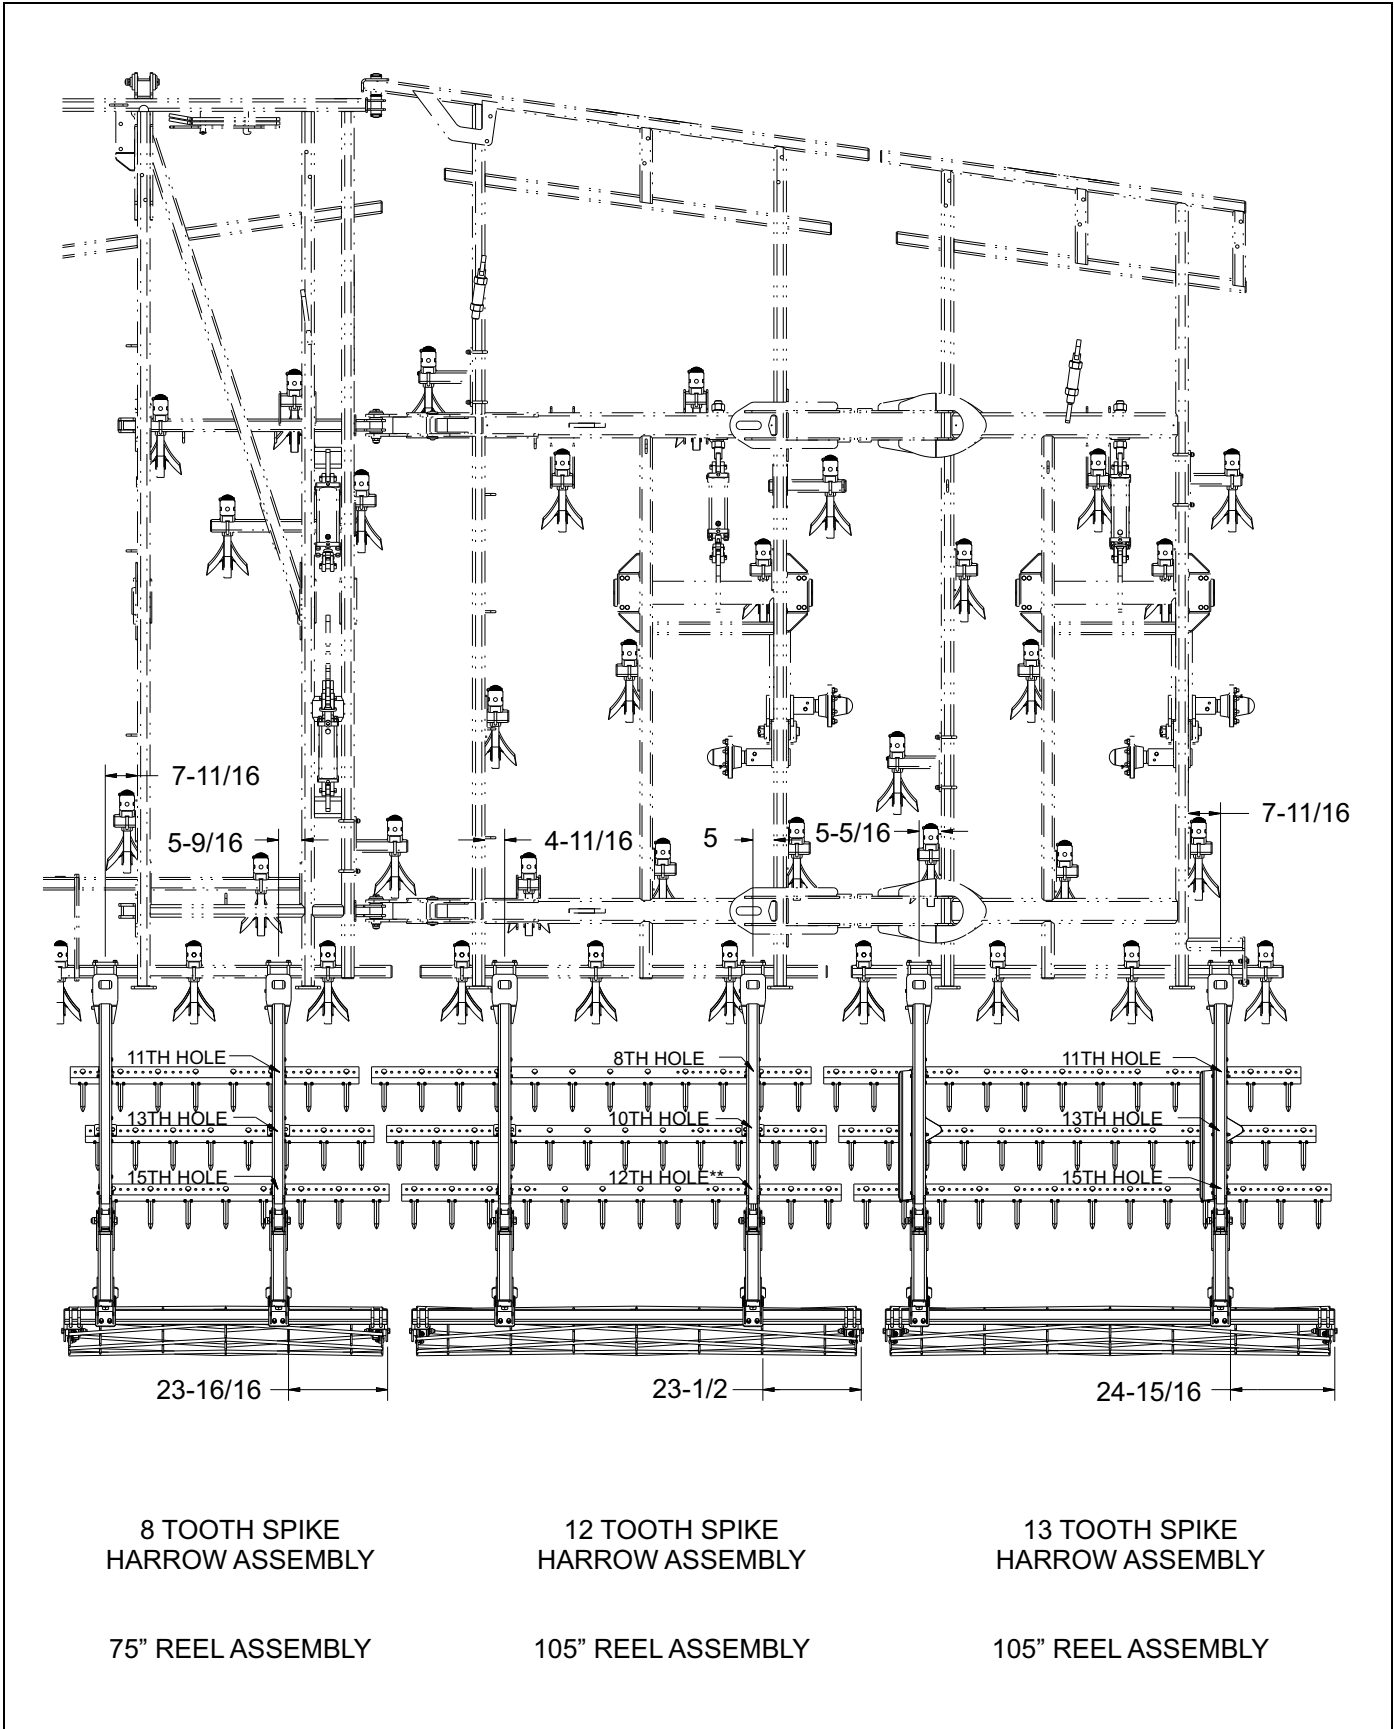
7-11/16

5-9/16

4-11/16

5

5-5/16

7-11/16

11TH HOLE

13TH HOLE

15TH HOLE

8TH HOLE

10TH HOLE

12TH HOLE**

11TH HOLE

13TH HOLE

15TH HOLE

23-16/16

23-1/2

24-15/16

8 TOOTH SPIKE HARROW ASSEMBLY

12 TOOTH SPIKE HARROW ASSEMBLY

13 TOOTH SPIKE HARROW ASSEMBLY

75” REEL ASSEMBLY

105” REEL ASSEMBLY

105” REEL ASSEMBLY